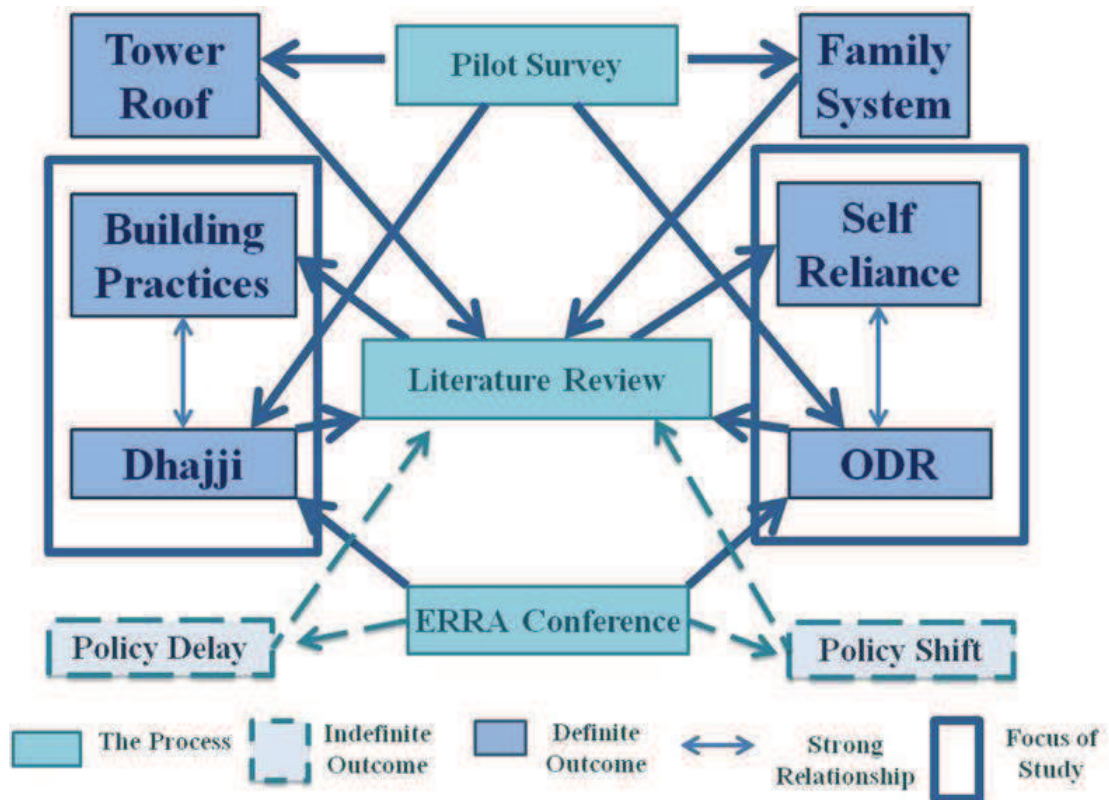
Tower Roof

Pilot Survey

Family System

Building Practices

Self Reliance

Literature Review

Dhajji

ODR

ERRA Conference

Policy Delay

Policy Shift

The Process

Indefinite Outcome

Definite Outcome

Strong Relationship

Focus of Study